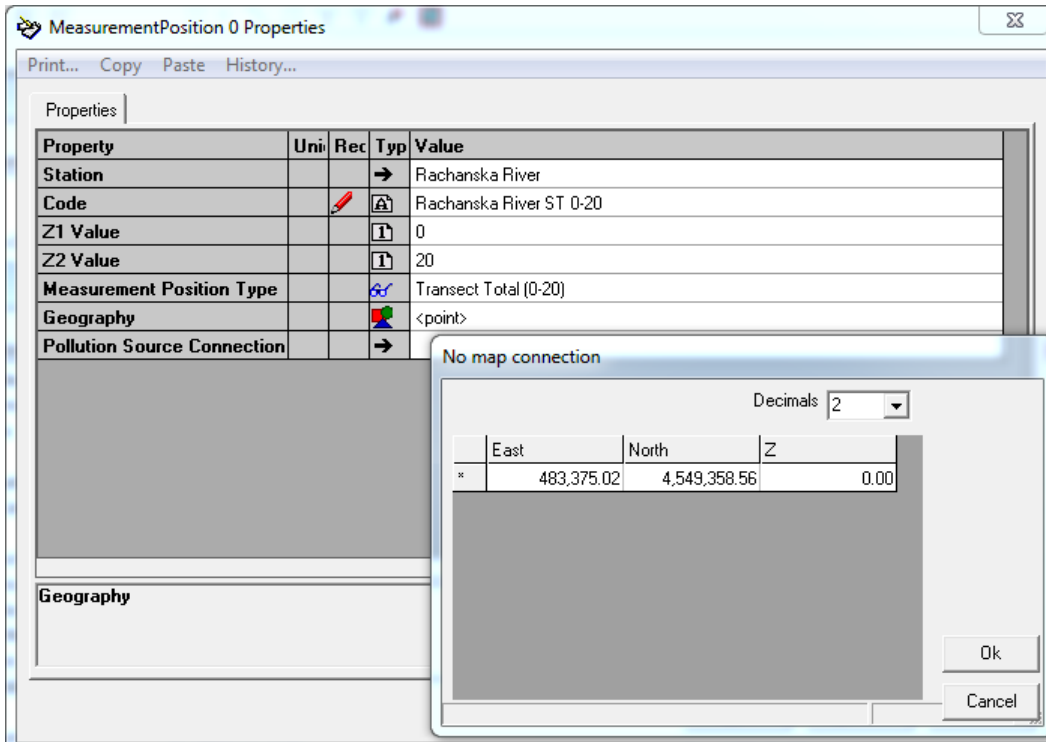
MeasurementPosition 0 Properties

Print... Copy Paste History...

Properties

| Property | Uni | Rec | Typ | Value |
|---|---|---|---|---|
| Station | | | | Rachanska River |
| Code | | | | Rachanska River ST 0-20 |
| Z1 Value | | | | 0 |
| Z2 Value | | | | 20 |
| Measurement Position Type | | | | Transect Total (0-20) |
| Geography | | | | <point> |
| Pollution Source Connection | | | | |

Geography

No map connection

Decimals 2

| | East | North | Z |
|---|---|---|---|
| * | 483,375.02 | 4,549,358.56 | 0.00 |

Ok

Cancel